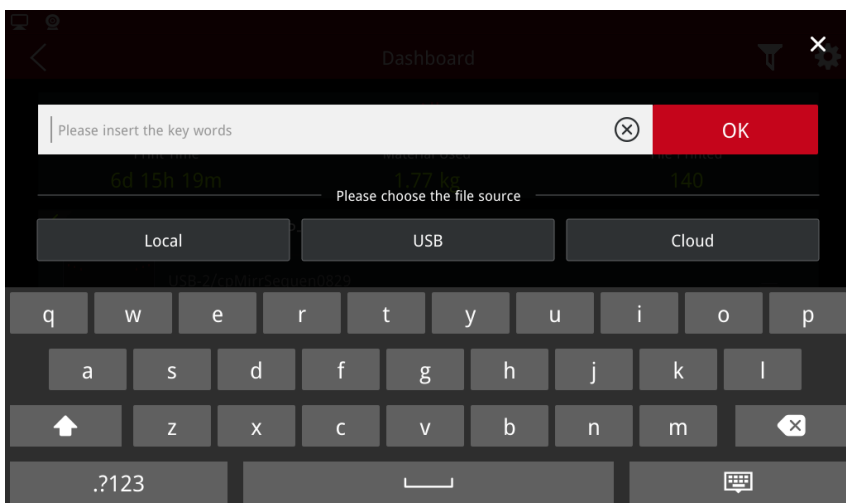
Dashboard

Please insert the key words

OK

Print Time
6d 15h 19m

Material Used
1.77 kg

Files Printed
140

Please choose the file source

Local

USB

Cloud

USB:/coMiroSequen0829

q w e r t y u i o p
a s d f g h j k l
z x c v b n m
.?123